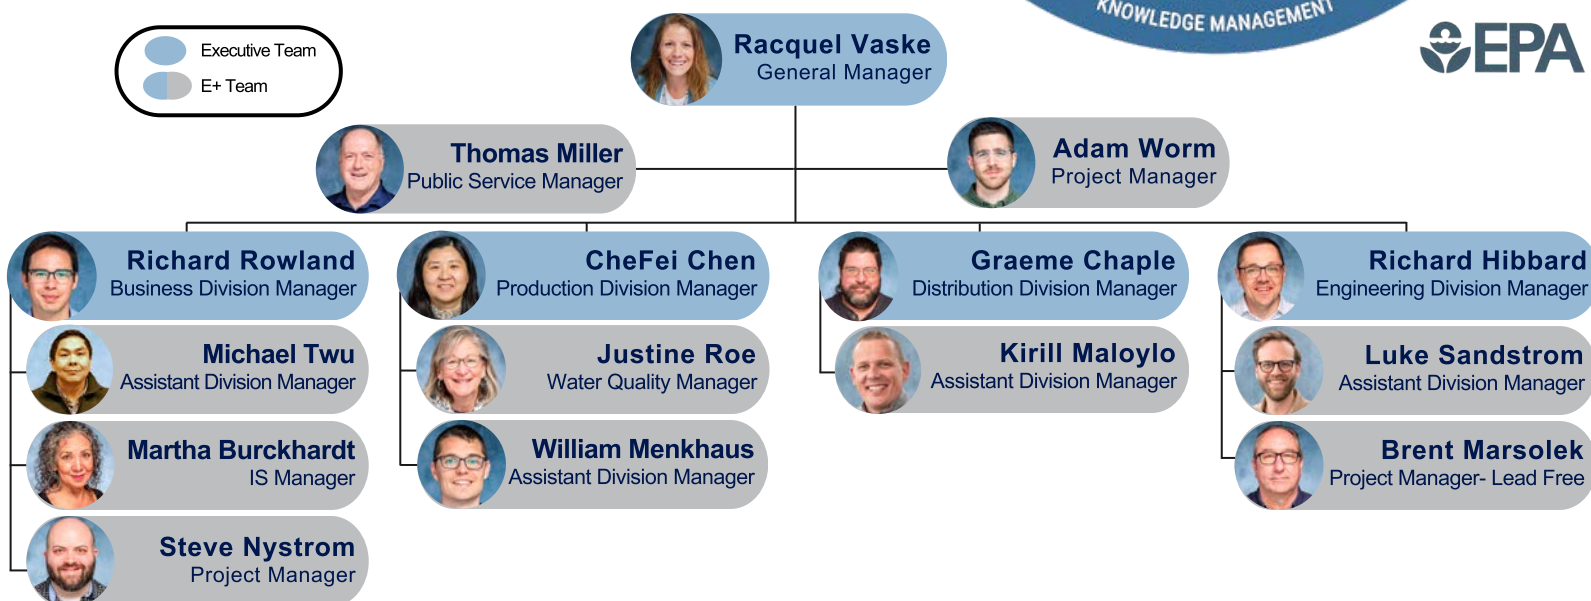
KNOWLEDGE MANAGEMENT

EPA

Executive Team
E+ Team

Racquel Vaske
General Manager

Thomas Miller
Public Service Manager

Adam Worm
Project Manager

Richard Rowland
Business Division Manager

Michael Twu
Assistant Division Manager

Martha Burckhardt
IS Manager

Steve Nystrom
Project Manager

CheFei Chen
Production Division Manager

Justine Roe
Water Quality Manager

William Menkhaus
Assistant Division Manager

Graeme Chaple
Distribution Division Manager

Kirill Maloylo
Assistant Division Manager

Richard Hibbard
Engineering Division Manager

Luke Sandstrom
Assistant Division Manager

Brent Marsolek
Project Manager- Lead Free